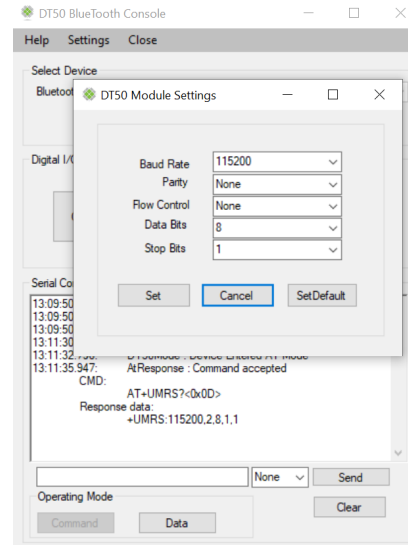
DT50 BlueTooth Console

Help Settings Close

Select Device
Bluetoo

DT50 Module Settings

Baud Rate 115200
Parity None
Flow Control None
Data Bits 8
Stop Bits 1

Set Cancel SetDefault

Digital I/O

Serial Co
13:09:50
13:09:50
13:09:50
13:11:30
13:11:32.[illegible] DT50Mode : Device Entered AT Mode
13:11:35.947: AtResponse : Command accepted
CMD:
AT+UMRS?<0x0D>
Response data:
+UMRS:115200,2,8,1,1

None Send

Operating Mode
Command Data Clear